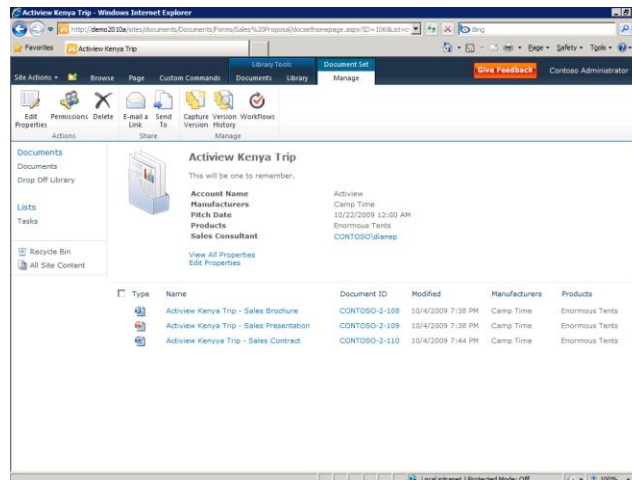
Actiview Kenya Trip - Windows Internet Explorer

http://demo2010a/sites/documents/Documents/Forms/Sales%20Proposal/docsethomepage.aspx?ID=106&List=c

Bing

Favorites

Actiview Kenya Trip

Page ▾ Safety ▾ Tools ▾

Library Tools

Document Set

Site Actions ▾

Browse

Page

Custom Commands

Documents

Library

Manage

Give Feedback

Contoso Administrator

Edit Properties

Permissions

Delete

Actions

E-mail a Link

Send To

Share

Capture Version

Version History

Workflows

Manage

Documents

Documents

Drop Off Library

Lists

Tasks

Recycle Bin

All Site Content

Actiview Kenya Trip

This will be one to remember.

| | |
|---|---|
| Account Name | Actiview |
| Manufacturers | Camp Time |
| Pitch Date | 10/22/2009 12:00 AM |
| Products | Enormous Tents |
| Sales Consultant | CONTOSO\dianep |

View All Properties

Edit Properties

| Type | Name | Document ID | Modified | Manufacturers | Products |
|---|---|---|---|---|---|
| | Actiview Kenya Trip - Sales Brochure | CONTOSO-2-108 | 10/4/2009 7:38 PM | Camp Time | Enormous Tents |
| | Actiview Kenya Trip - Sales Presentation | CONTOSO-2-109 | 10/4/2009 7:38 PM | Camp Time | Enormous Tents |
| | Actiview Kenyya Trip - Sales Contract | CONTOSO-2-110 | 10/4/2009 7:44 PM | Camp Time | Enormous Tents |

Local intranet | Protected Mode: Off

100%